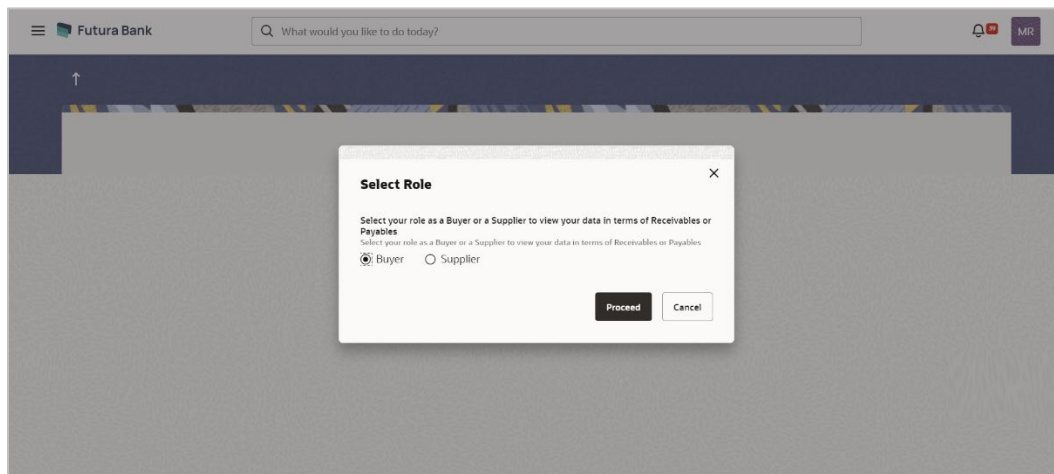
Futura Bank

What would you like to do today?

MR

Select Role

Select your role as a Buyer or a Supplier to view your data in terms of Receivables or Payables

Select your role as a Buyer or a Supplier to view your data in terms of Receivables or Payables

Buyer Supplier

Proceed Cancel